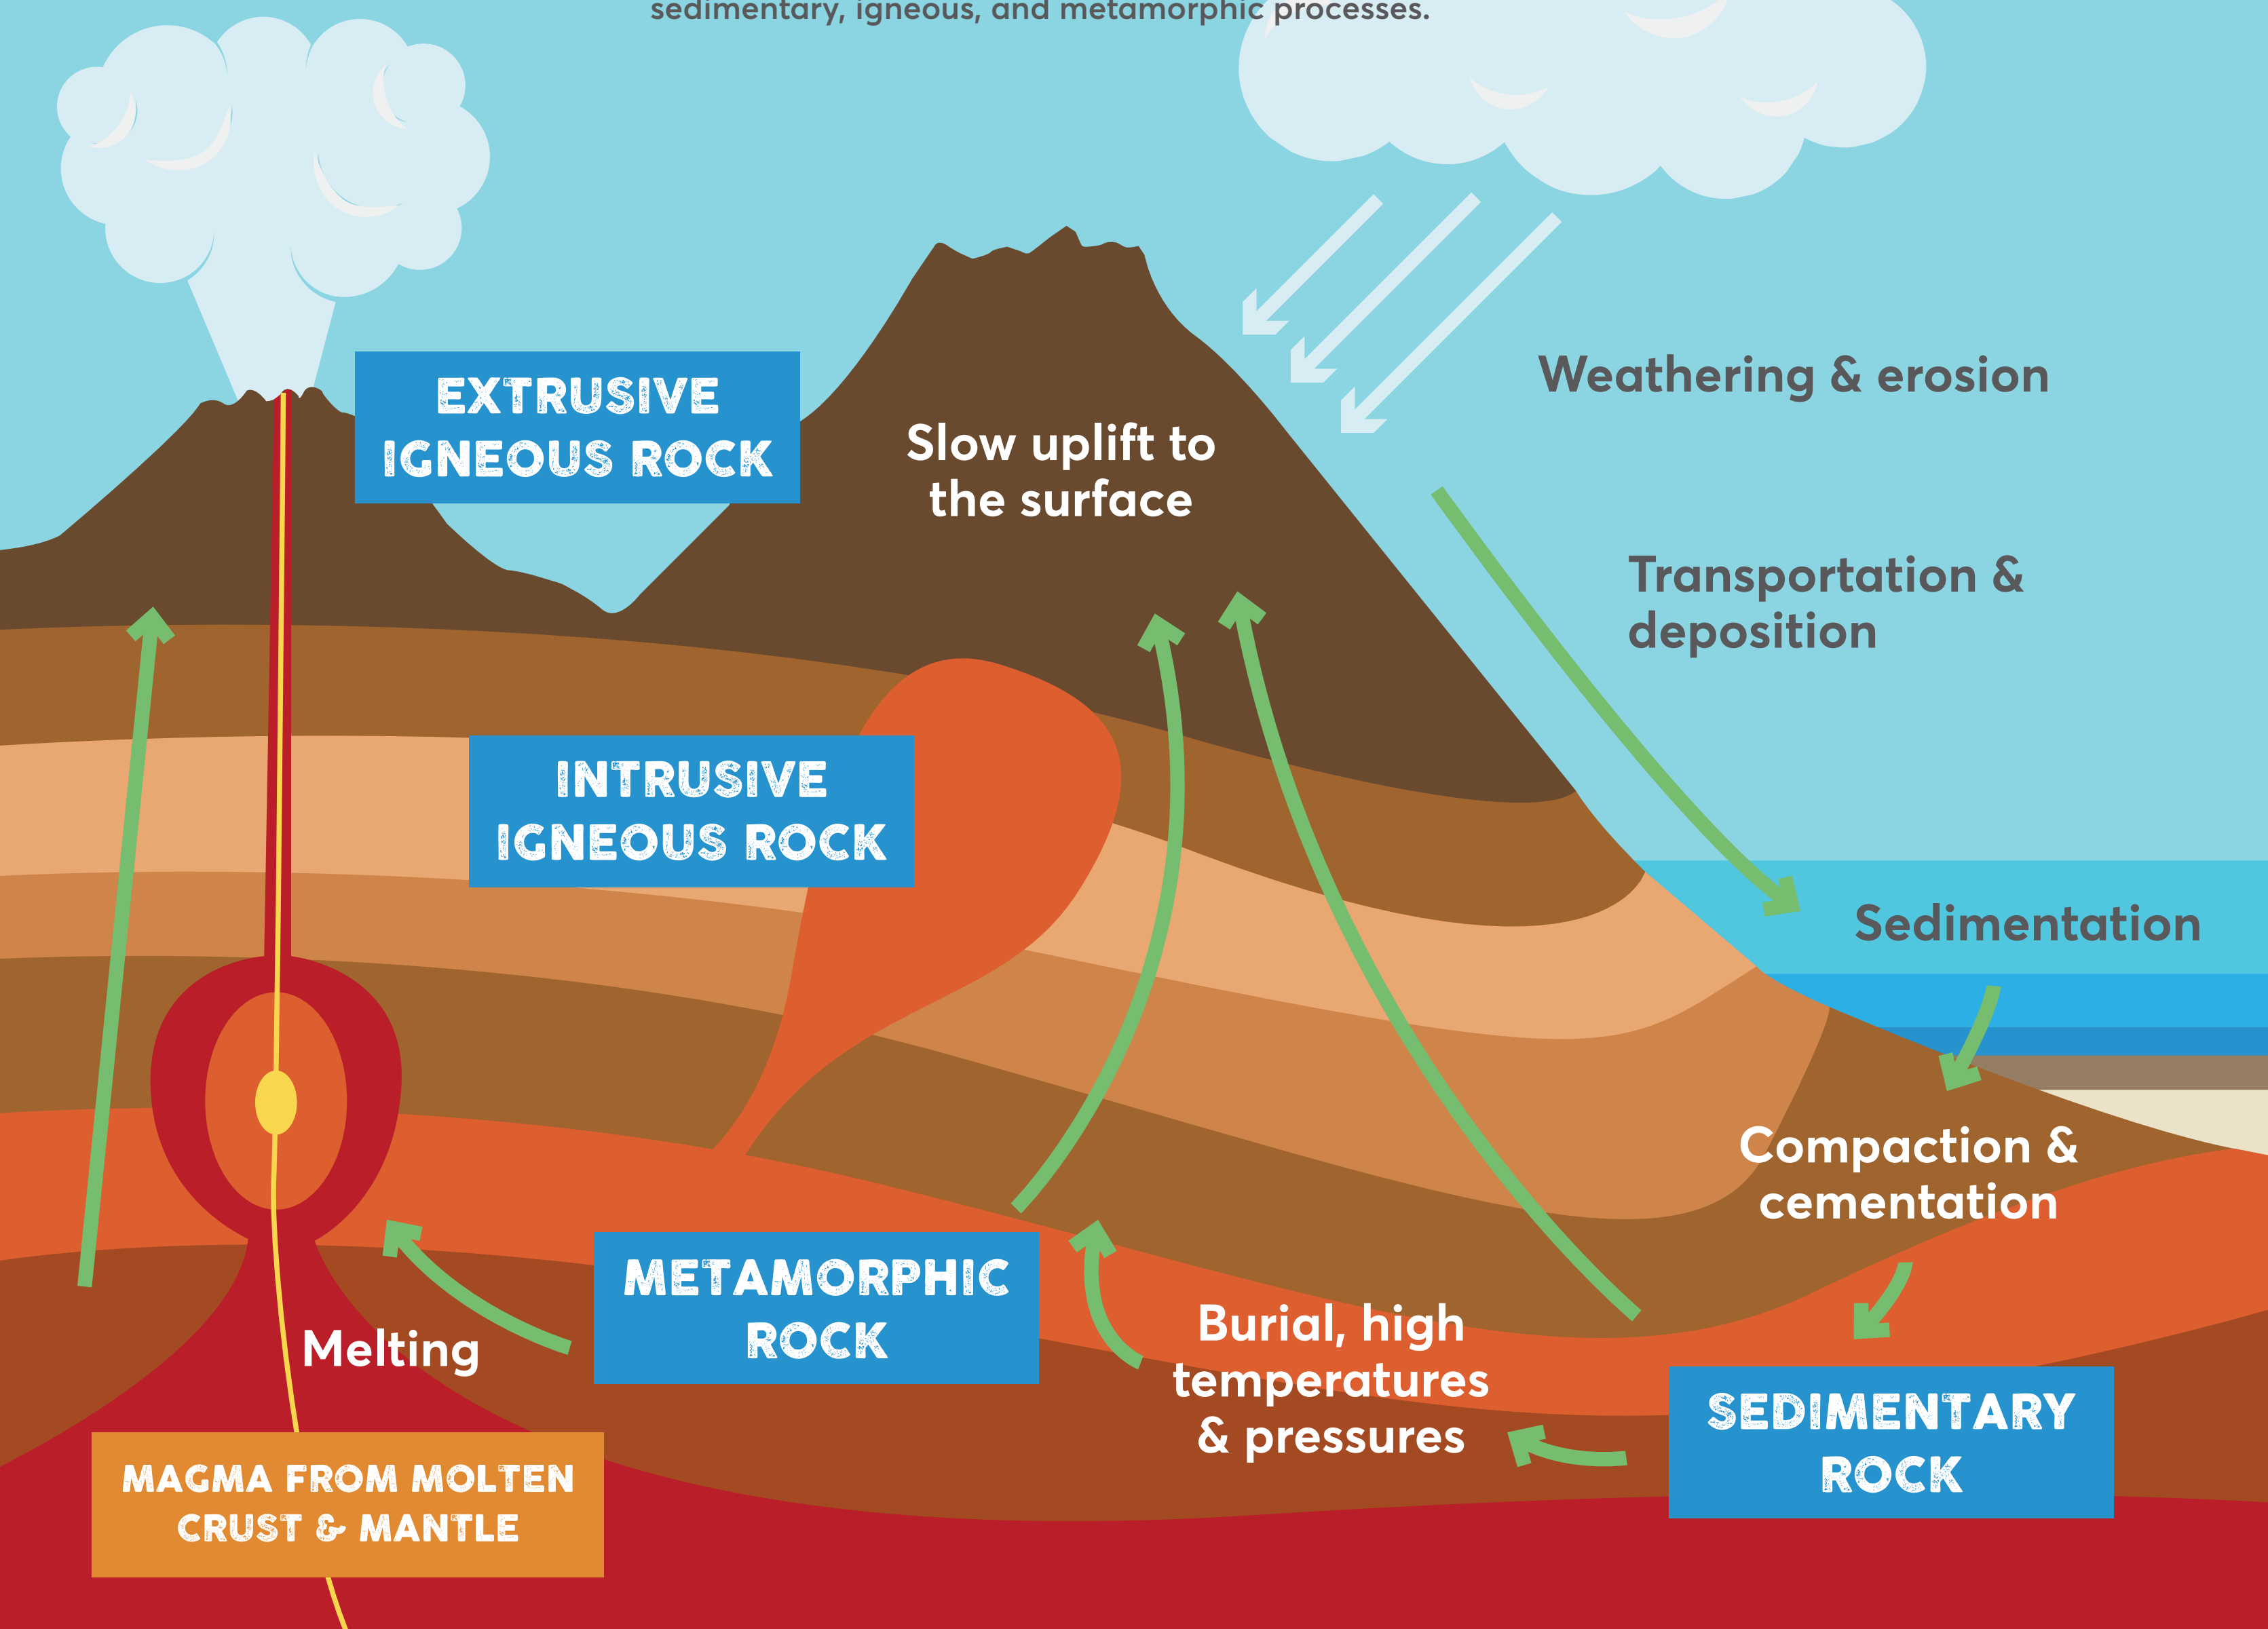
sedimentary, igneous, and metamorphic processes.

EXTRUSIVE IGNEOUS ROCK

Slow uplift to the surface

Weathering & erosion

Transportation & deposition

INTRUSIVE IGNEOUS ROCK

Sedimentation

Compaction & cementation

METAMORPHIC ROCK

Melting

Burial, high temperatures & pressures

SEDIMENTARY ROCK

MAGMA FROM MOLTEN CRUST & MANTLE